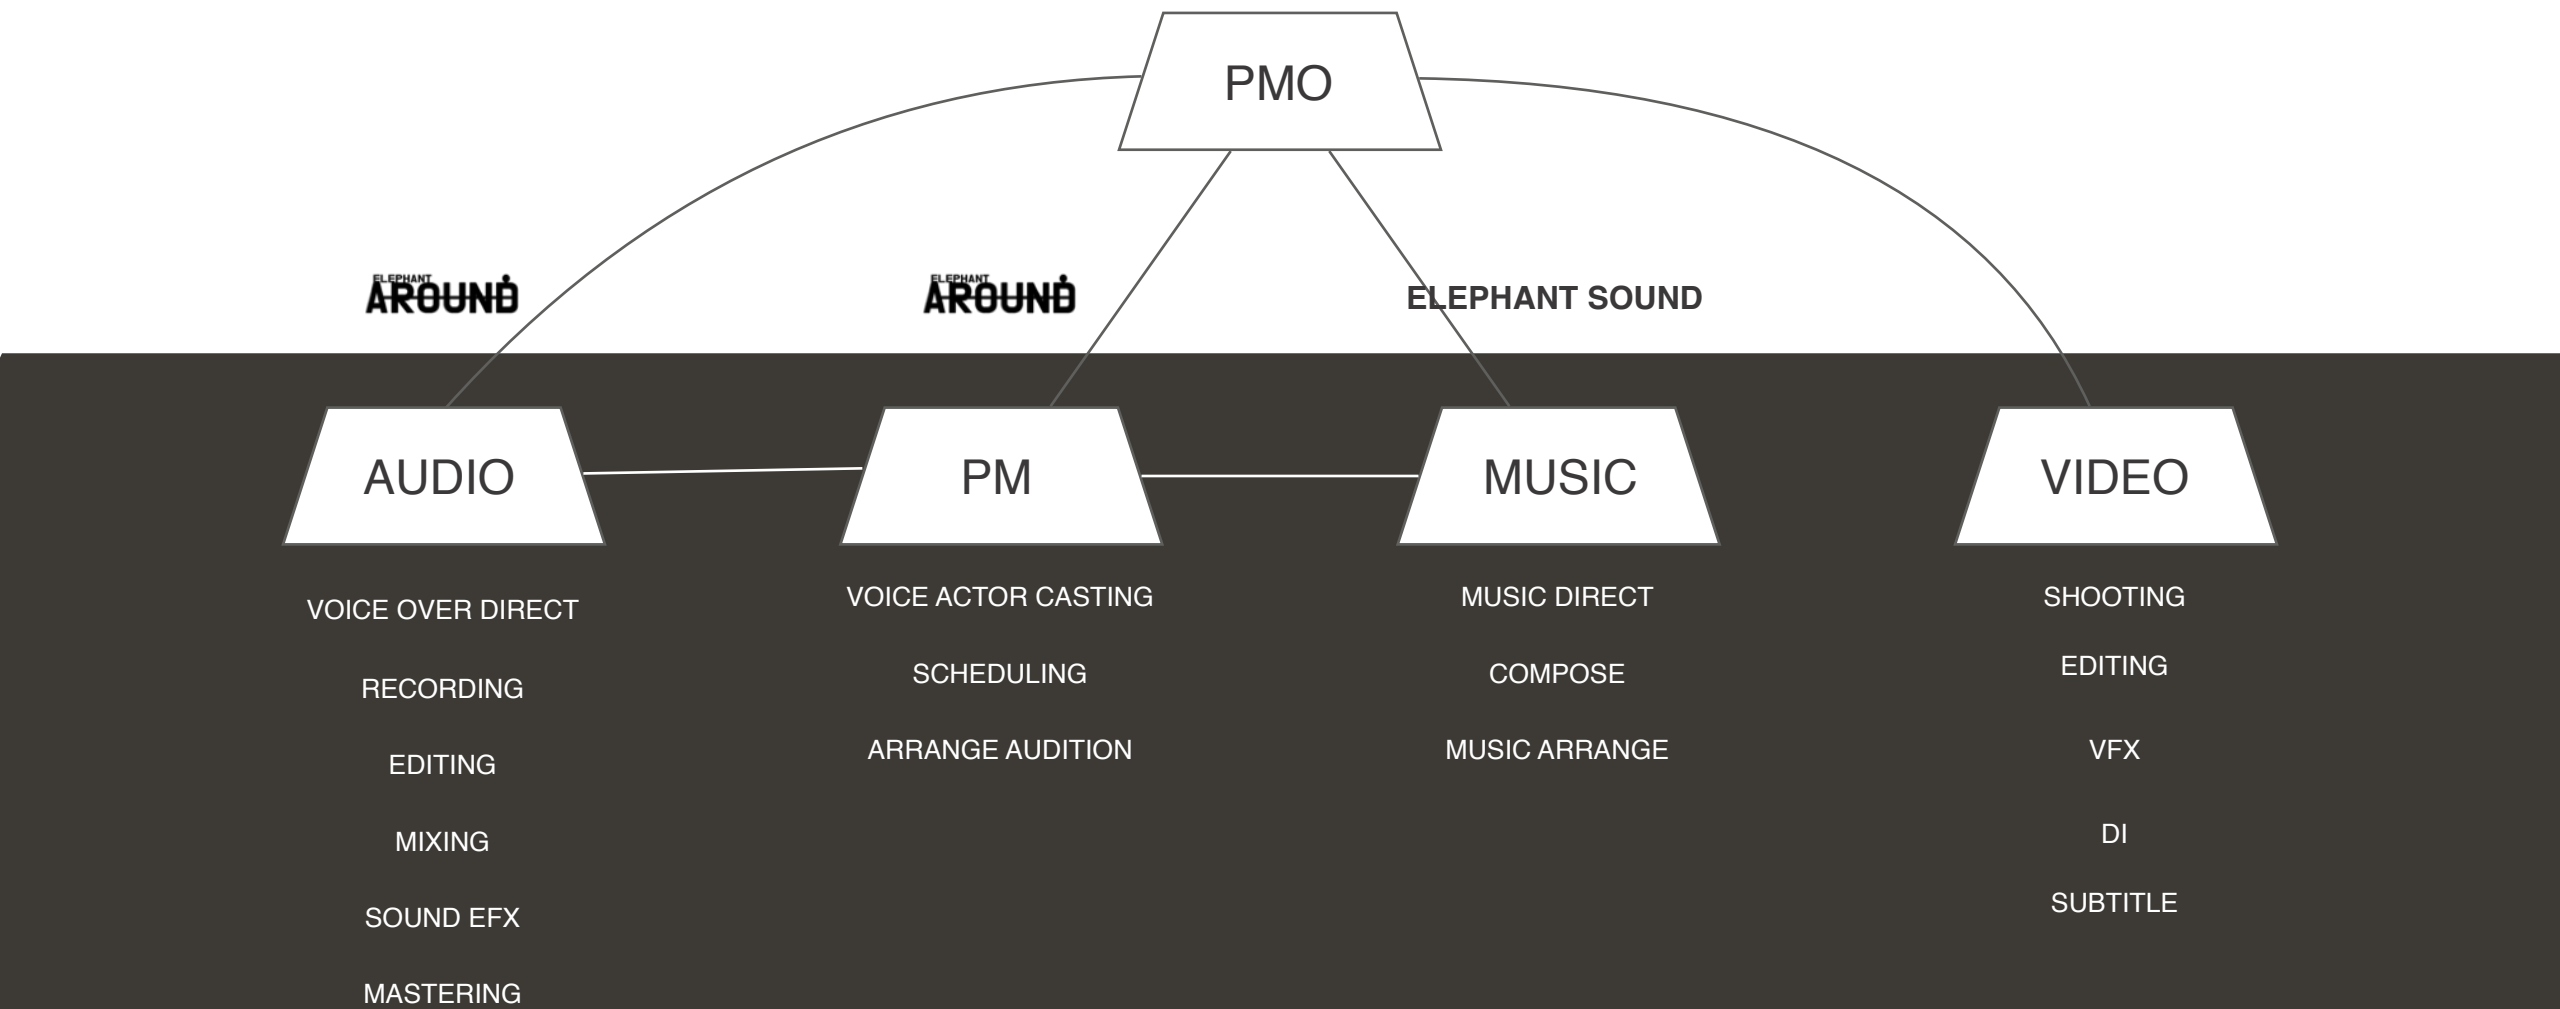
PMO

ELEPHANT AROUND

ELEPHANT AROUND

ELEPHANT SOUND

AUDIO

PM

MUSIC

VIDEO

VOICE OVER DIRECT

RECORDING

EDITING

MIXING

SOUND EFX

MASTERING

VOICE ACTOR CASTING

SCHEDULING

ARRANGE AUDITION

MUSIC DIRECT

COMPOSE

MUSIC ARRANGE

SHOOTING

EDITING

VFX

DI

SUBTITLE